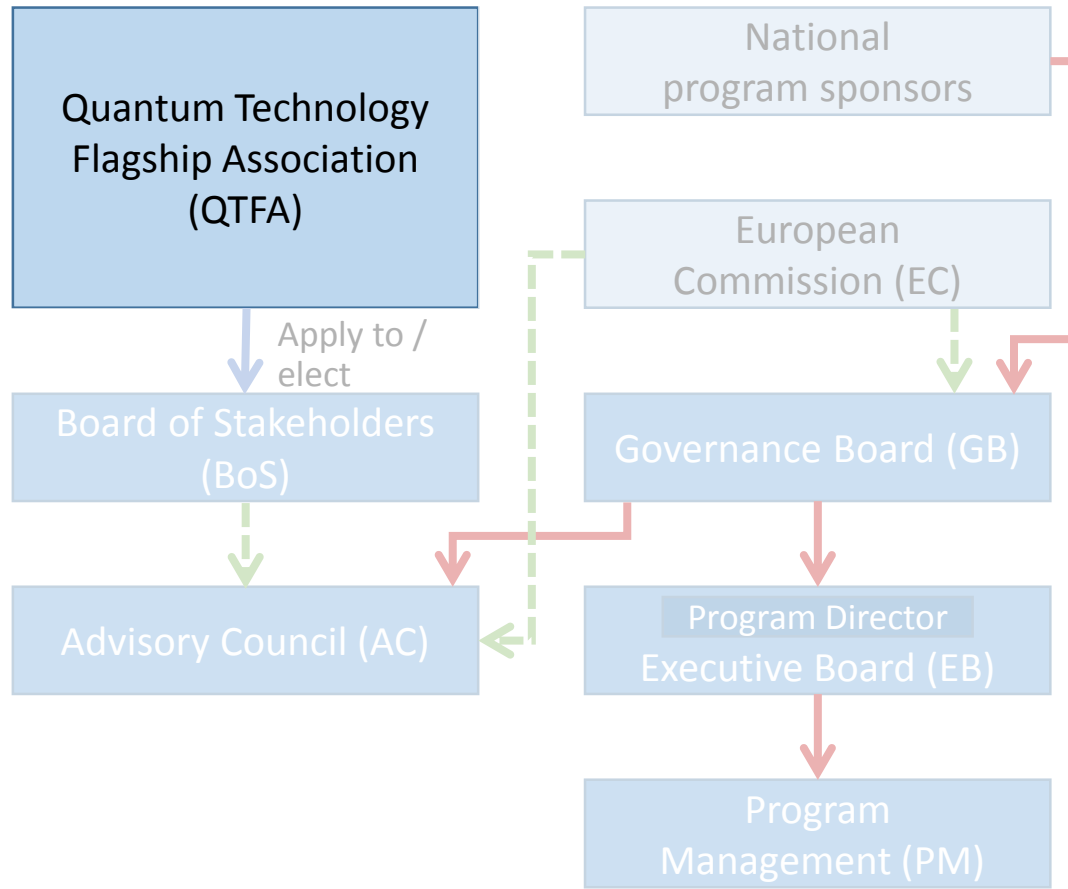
Quantum Technology Flagship Association (QTFA)

National program sponsors

European Commission (EC)

Apply to / elect

Board of Stakeholders (BoS)

Governance Board (GB)

Advisory Council (AC)

Program Director

Executive Board (EB)

Program Management (PM)